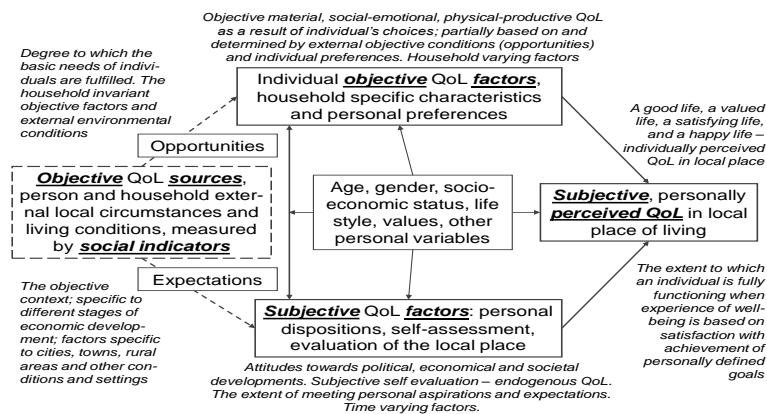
Objective material, social-emotional, physical-productive QoL as a result of individual's choices; partially based on and determined by external objective conditions (opportunities) and individual preferences. Household varying factors

Degree to which the basic needs of individuals are fulfilled. The household invariant objective factors and external environmental conditions

Individual ***objective*** QoL ***factors***, household specific characteristics and personal preferences

A good life, a valued life, a satisfying life, and a happy life – individually perceived QoL in local place

Opportunities

***Objective*** QoL ***sources***, person and household external local circumstances and living conditions, measured by ***social indicators***

Age, gender, socio-economic status, life style, values, other personal variables

***Subjective***, personally ***perceived QoL*** in local place of living

Expectations

The objective context; specific to different stages of economic development; factors specific to cities, towns, rural areas and other conditions and settings

***Subjective*** QoL ***factors***: personal dispositions, self-assessment, evaluation of the local place

The extent to which an individual is fully functioning when experience of well-being is based on satisfaction with achievement of personally defined goals

Attitudes towards political, economical and societal developments. Subjective self evaluation – endogenous QoL. The extent of meeting personal aspirations and expectations. Time varying factors.